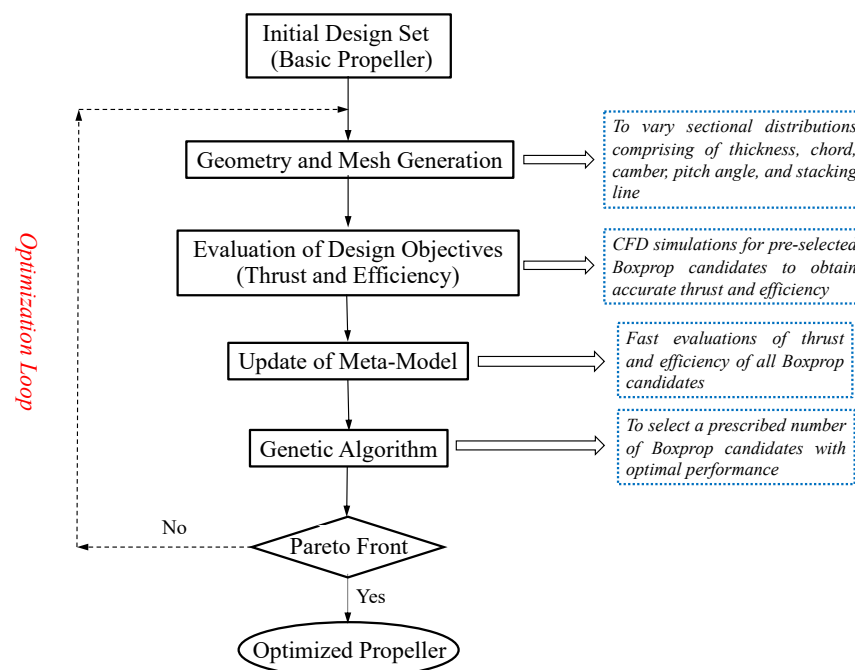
Initial Design Set (Basic Propeller)

Geometry and Mesh Generation

To vary sectional distributions comprising of thickness, chord, camber, pitch angle, and stacking line

Evaluation of Design Objectives (Thrust and Efficiency)

CFD simulations for pre-selected Boxprop candidates to obtain accurate thrust and efficiency

Update of Meta-Model

Fast evaluations of thrust and efficiency of all Boxprop candidates

Genetic Algorithm

To select a prescribed number of Boxprop candidates with optimal performance

Optimization Loop

No

Pareto Front

Yes

Optimized Propeller